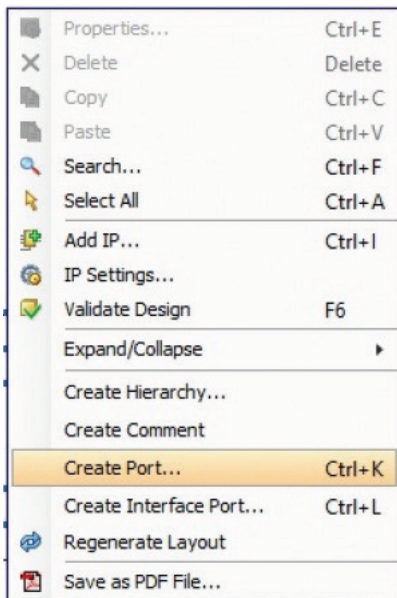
Properties... Ctrl+E
Delete Delete
Copy Ctrl+C
Paste Ctrl+V
Search... Ctrl+F
Select All Ctrl+A
Add IP... Ctrl+I
IP Settings...
Validate Design F6
Expand/Collapse
Create Hierarchy...
Create Comment
Create Port... Ctrl+K
Create Interface Port... Ctrl+L
Regenerate Layout
Save as PDF File...